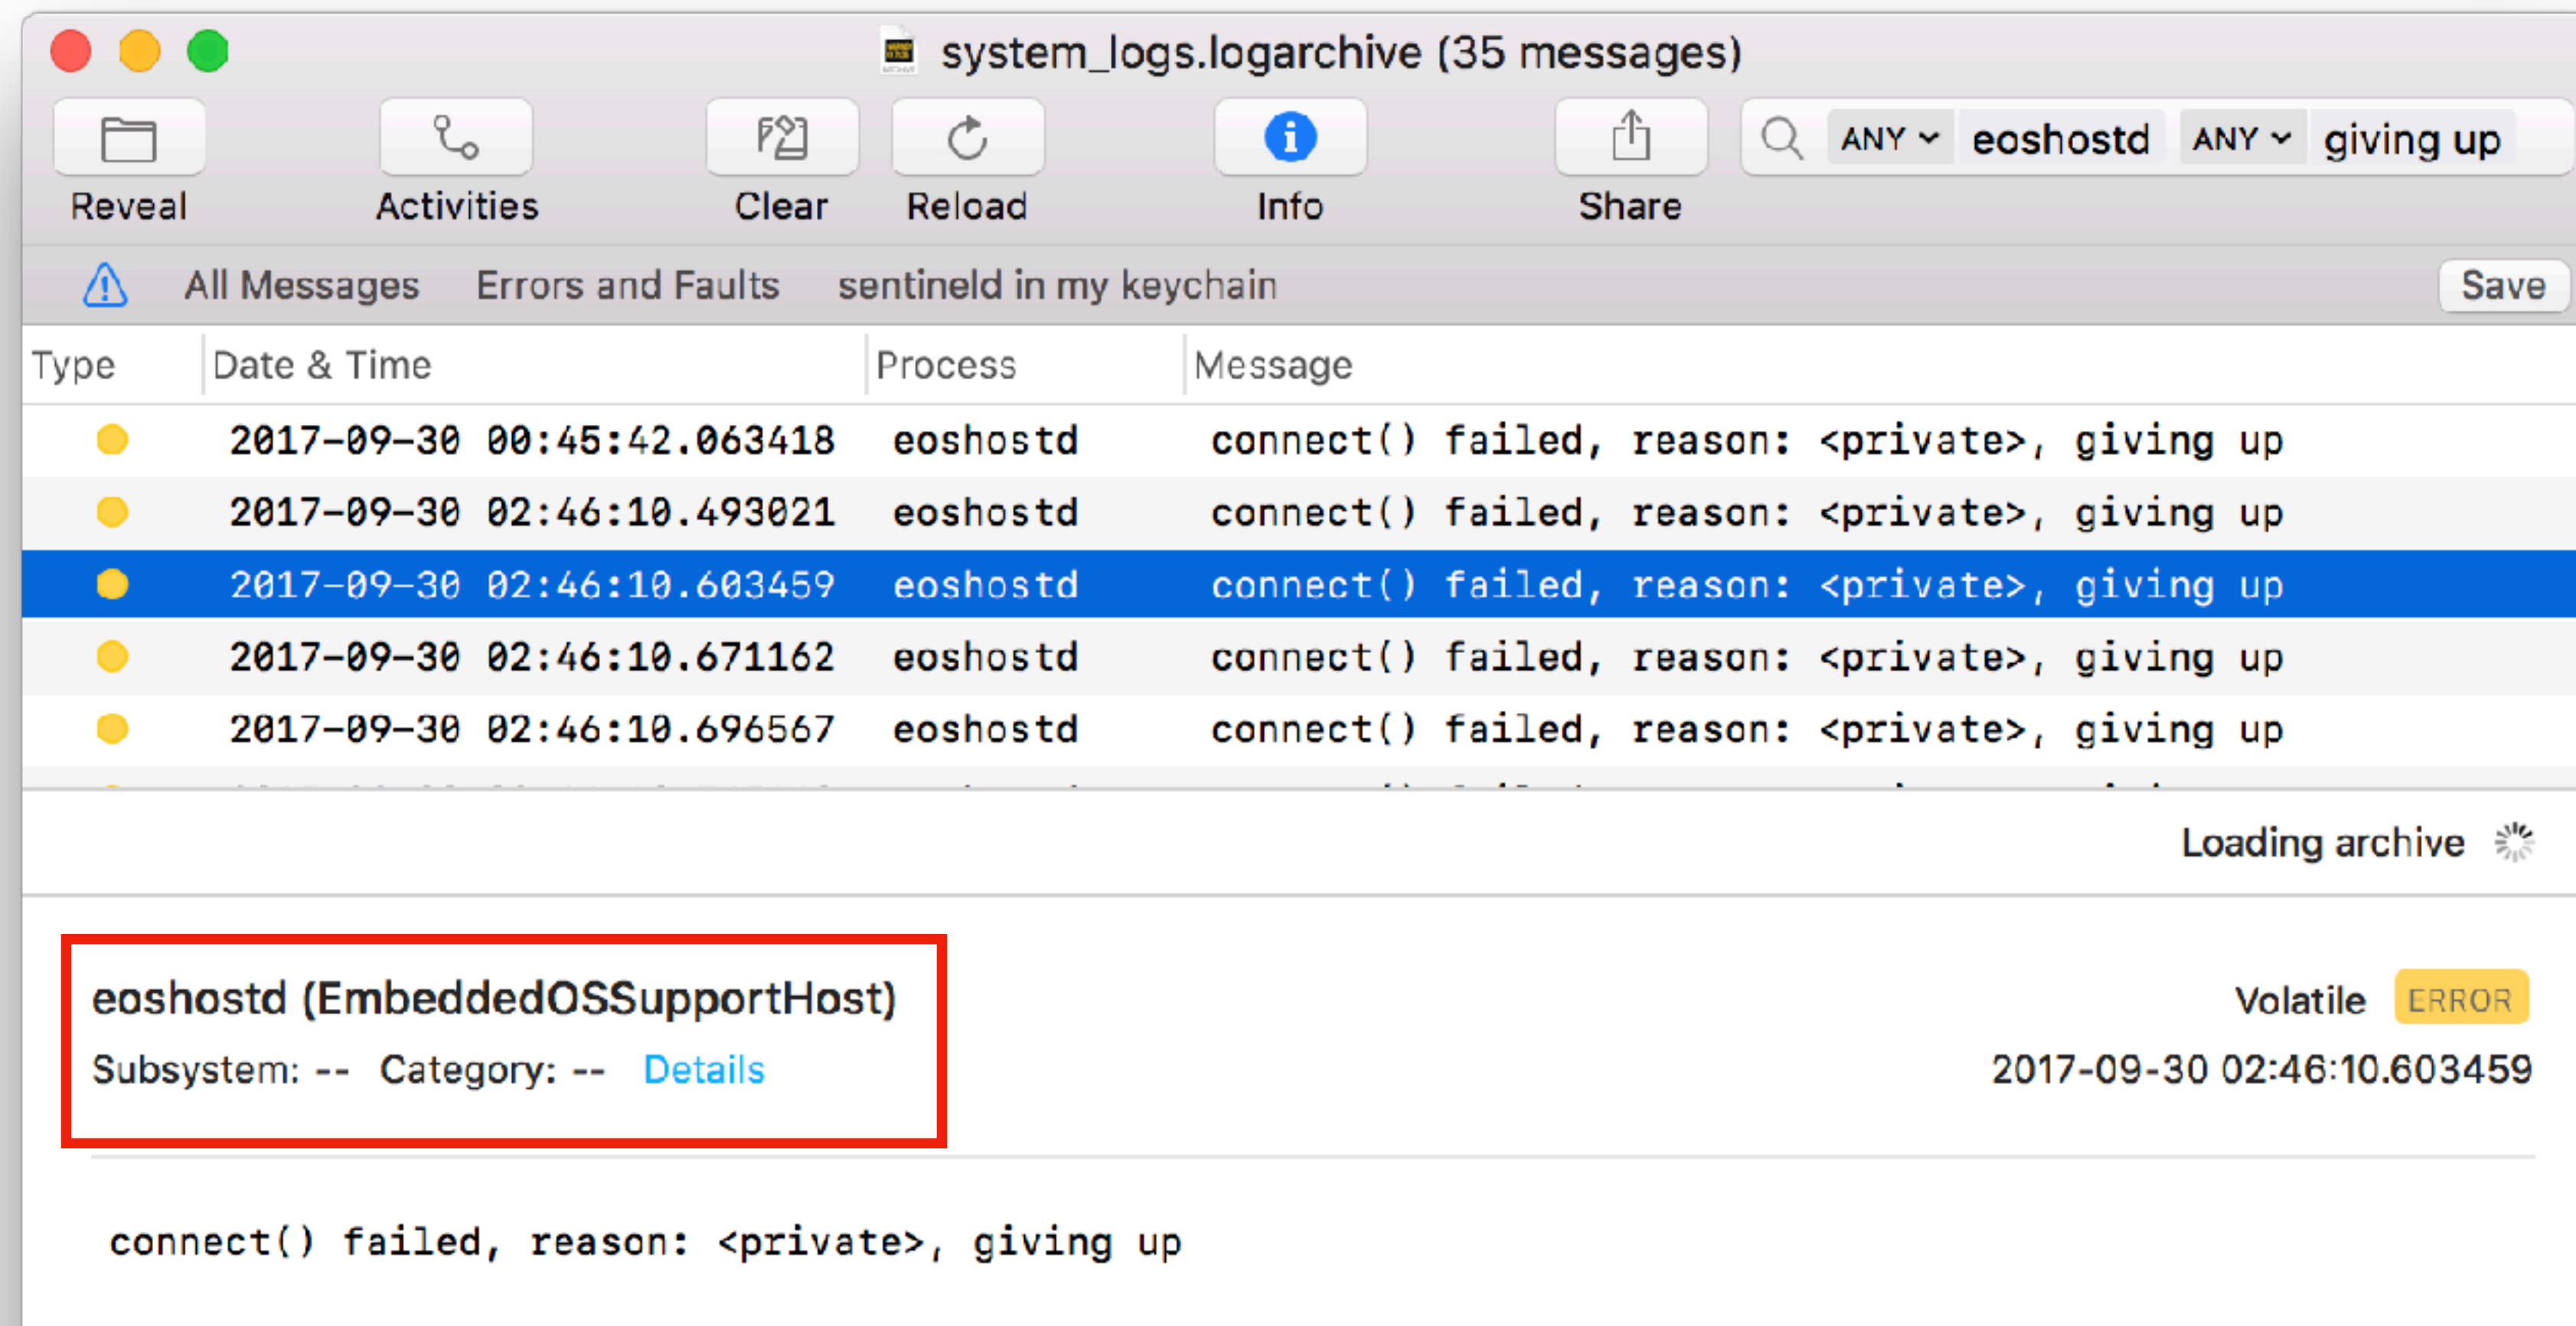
system_logs.logarchive (35 messages)

Reveal Activities Clear Reload Info Share

ANY eoshostd ANY giving up

All Messages Errors and Faults sentineld in my keychain Save

| Type | Date & Time | Process | Message |
|---|---|---|---|
| | 2017-09-30 00:45:42.063418 | eoshostd | connect() failed, reason: <private>, giving up |
| | 2017-09-30 02:46:10.493021 | eoshostd | connect() failed, reason: <private>, giving up |
| | 2017-09-30 02:46:10.603459 | eoshostd | connect() failed, reason: <private>, giving up |
| | 2017-09-30 02:46:10.671162 | eoshostd | connect() failed, reason: <private>, giving up |
| | 2017-09-30 02:46:10.696567 | eoshostd | connect() failed, reason: <private>, giving up |

Loading archive

eoshostd (EmbeddedOSSupportHost)
Subsystem: -- Category: -- Details

Volatile ERROR
2017-09-30 02:46:10.603459

connect() failed, reason: <private>, giving up